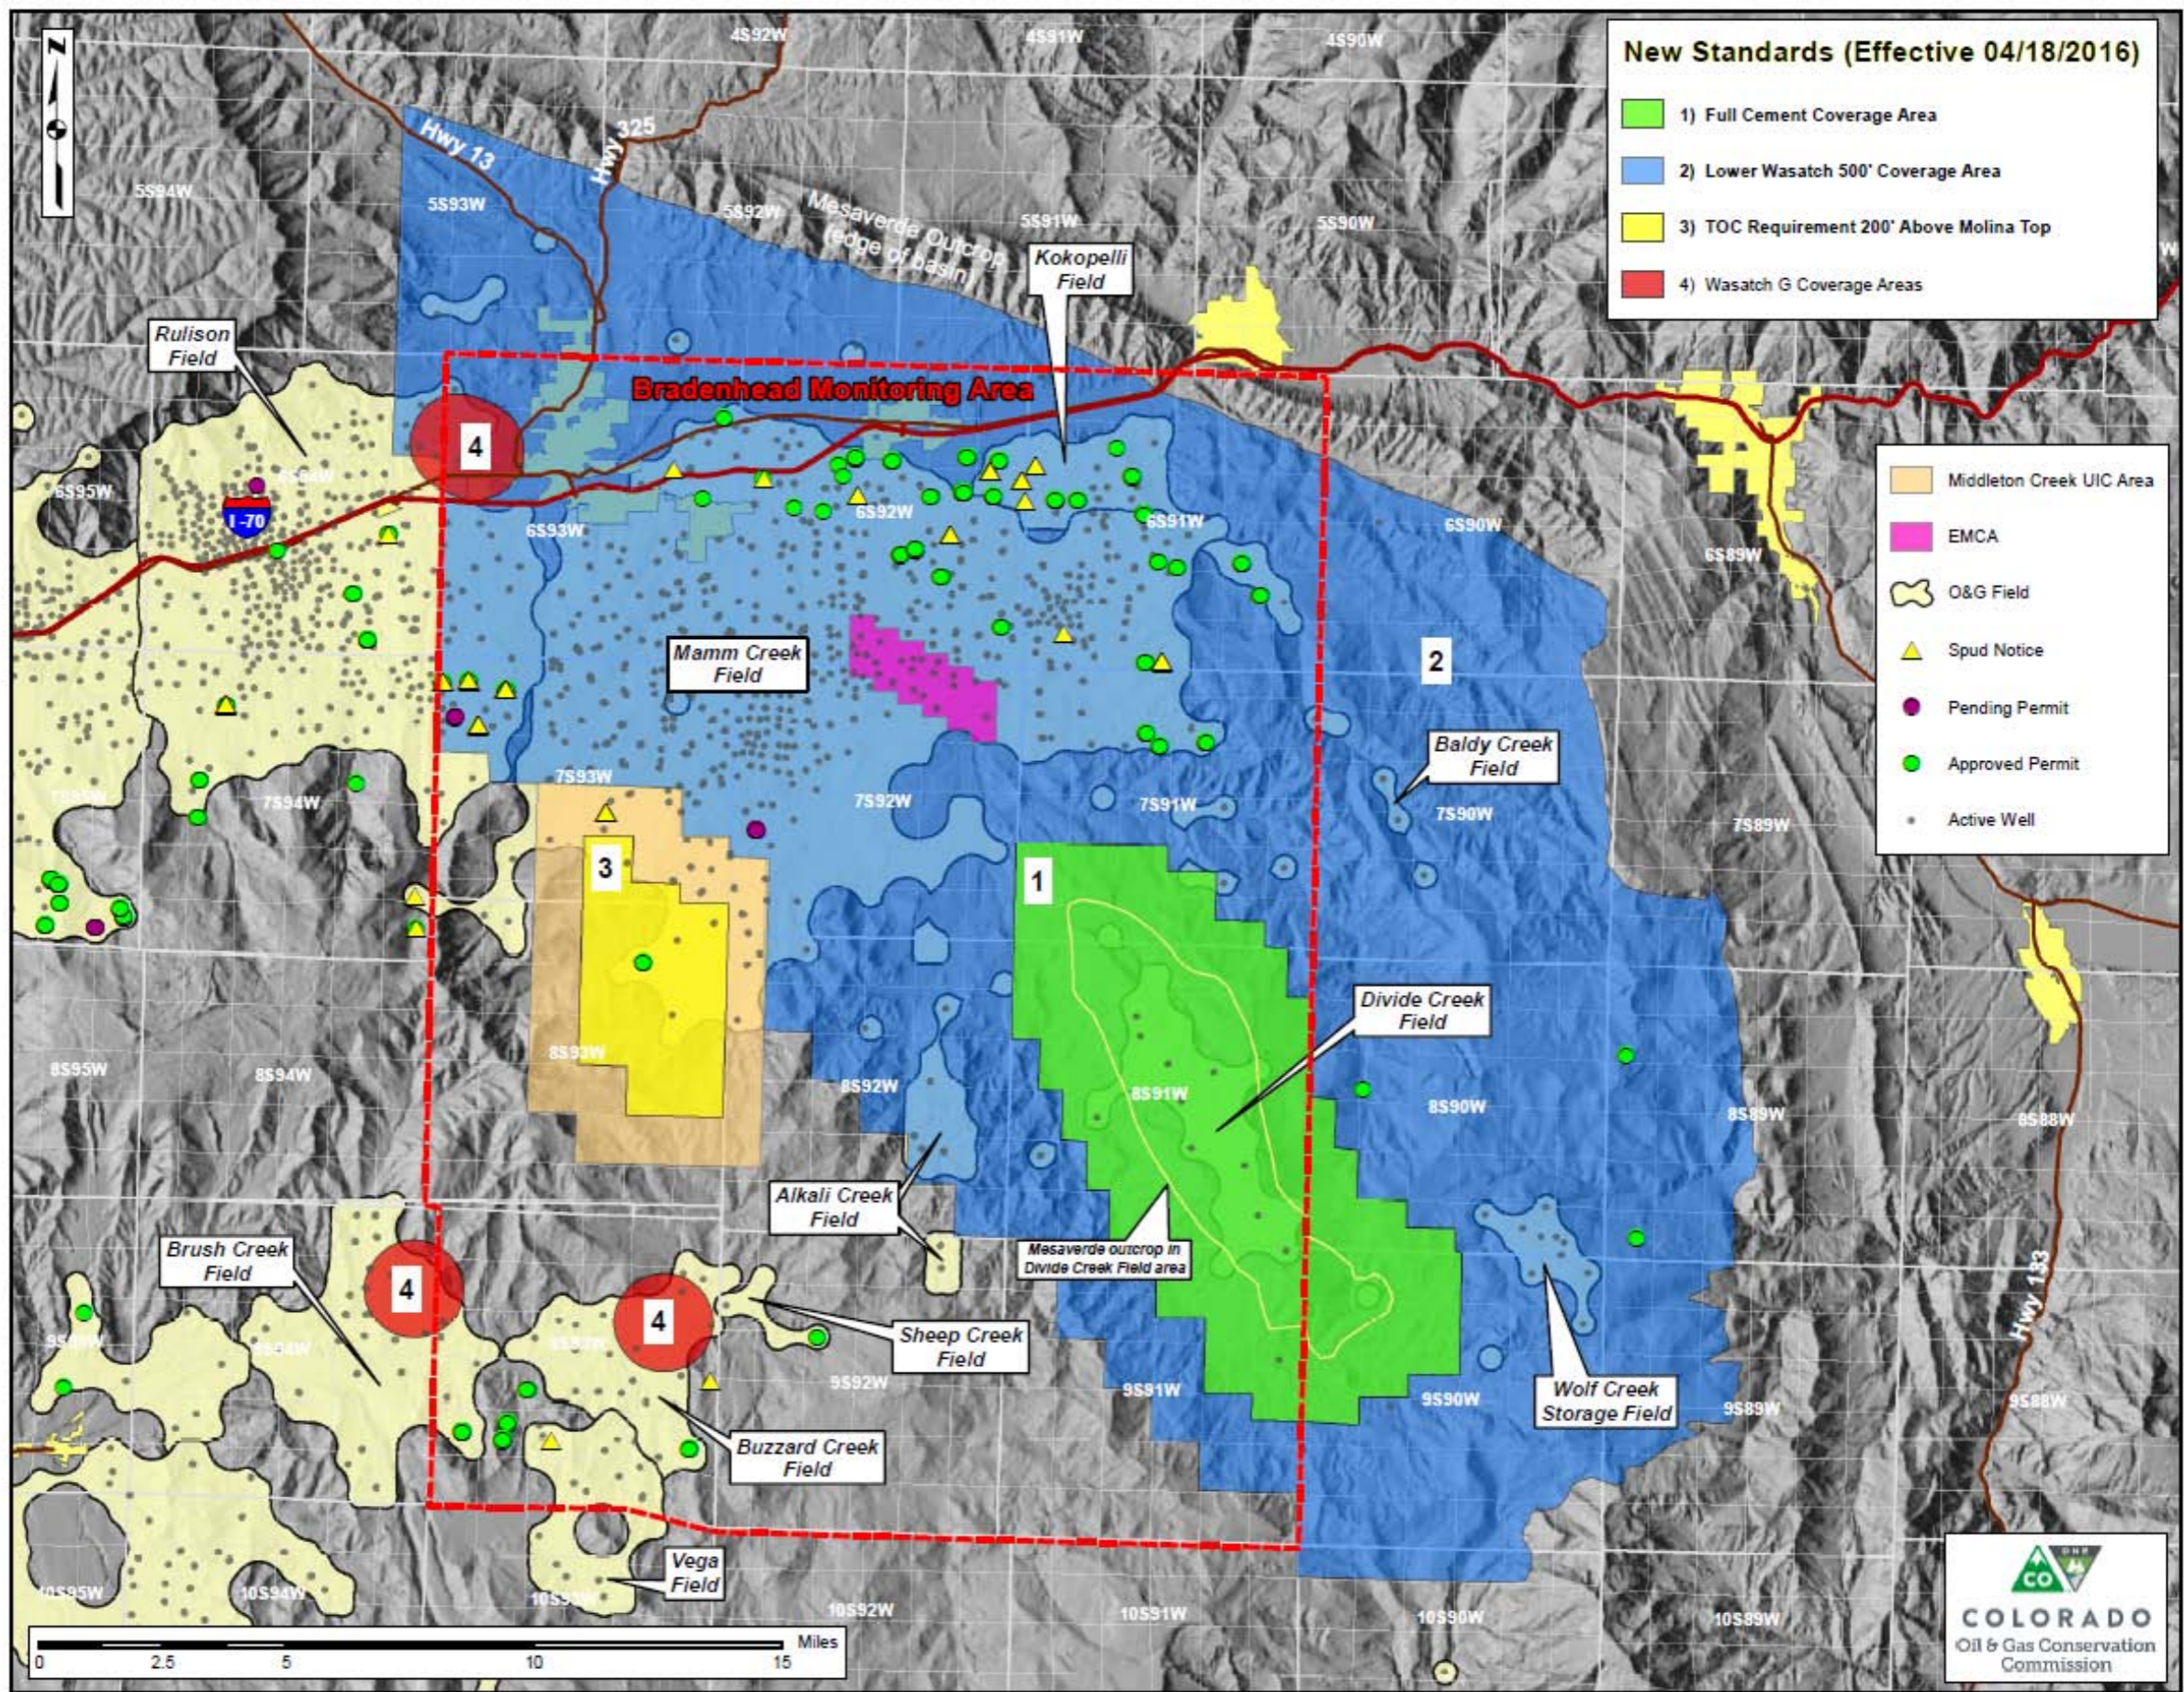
New Standards (Effective 04/18/2016)

1) Full Cement Coverage Area

2) Lower Wasatch 500' Coverage Area

3) TOC Requirement 200' Above Molina Top

4) Wasatch G Coverage Areas

Middleton Creek UIC Area

EMCA

O&G Field

Spud Notice

Pending Permit

Approved Permit

Active Well

4S92W
4S91W
4S90W
Hwy 13
Hwy 325
5S94W
5S93W
5S92W
Mesaverde Outcrop (edge of basin)
5S91W
5S90W
Kokopelli Field
Rulison Field
Bradenhead Monitoring Area
4
6S95W
6S94W
I-70
6S93W
6S92W
6S91W
6S90W
6S89W
Mamm Creek Field
2
Baldy Creek Field
7S95W
7S94W
7S93W
7S92W
7S91W
7S90W
7S89W
3
1
Divide Creek Field
8S95W
8S94W
8S93W
8S92W
8S91W
8S90W
8S89W
8S88W
Alkali Creek Field
Mesaverde outcrop in Divide Creek Field area
Brush Creek Field
4
4
9S95W
9S94W
9S93W
Sheep Creek Field
9S92W
9S91W
9S90W
9S89W
9S88W
Hwy 133
Wolf Creek Storage Field
Buzzard Creek Field
Vega Field
10S95W
10S94W
10S93W
10S92W
10S91W
10S90W
10S89W
0
2.5
5
10
15
Miles

CO
COLORADO
Oil & Gas Conservation Commission